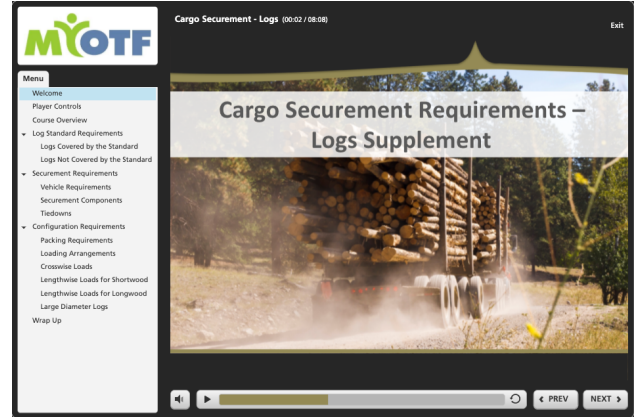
MYOTF

Cargo Securement - Logs (00:02 / 08:08)

Exit

Menu
Welcome
Player Controls
Course Overview
Log Standard Requirements
Logs Covered by the Standard
Logs Not Covered by the Standard
Securement Requirements
Vehicle Requirements
Securement Components
Tiedowns
Configuration Requirements
Packing Requirements
Loading Arrangements
Crosswise Loads
Lengthwise Loads for Shortwood
Lengthwise Loads for Longwood
Large Diameter Logs
Wrap Up

Cargo Securement Requirements – Logs Supplement

PREV
NEXT